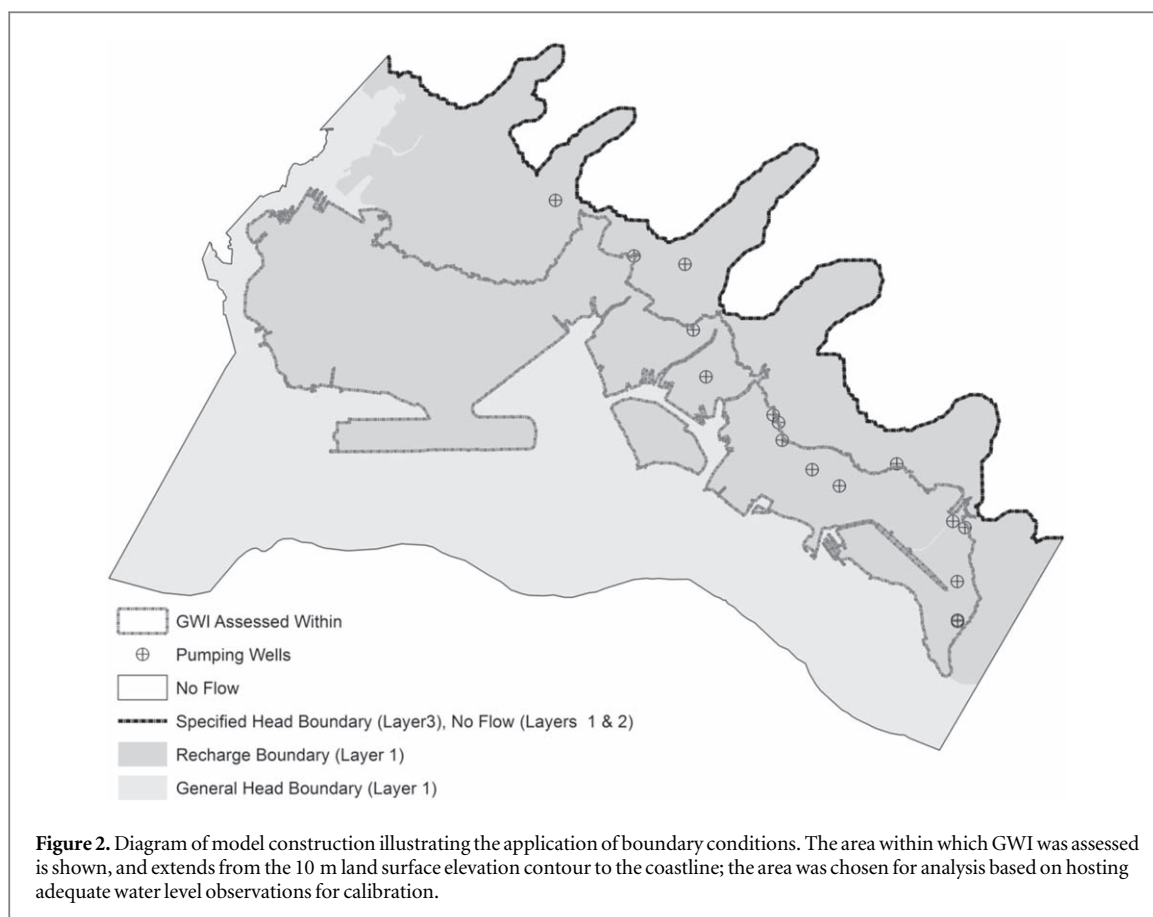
GWI Assessed Within

Pumping Wells

No Flow

Specified Head Boundary (Layer3), No Flow (Layers 1 & 2)

Recharge Boundary (Layer 1)

General Head Boundary (Layer 1)

**Figure 2.** Diagram of model construction illustrating the application of boundary conditions. The area within which GWI was assessed is shown, and extends from the 10 m land surface elevation contour to the coastline; the area was chosen for analysis based on hosting adequate water level observations for calibration.